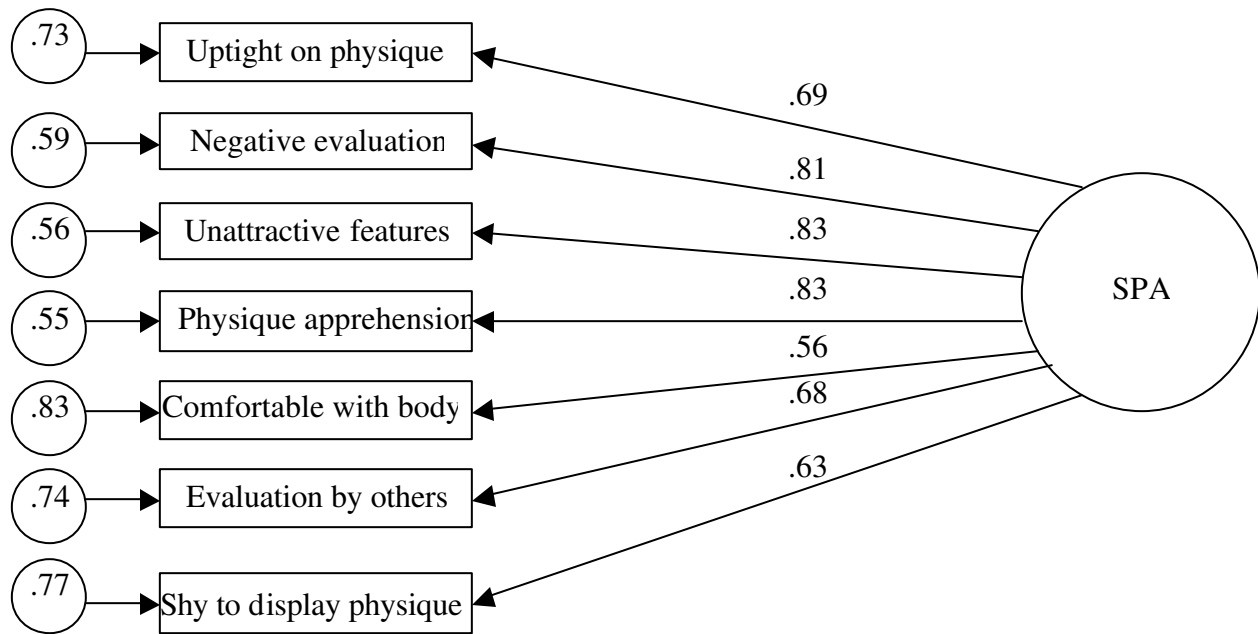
.73
Uptight on physique
.59
Negative evaluation
.56
Unattractive features
.55
Physique apprehension
.83
Comfortable with body
.74
Evaluation by others
.77
Shy to display physique
.69
.81
.83
.83
.56
.68
.63
SPA